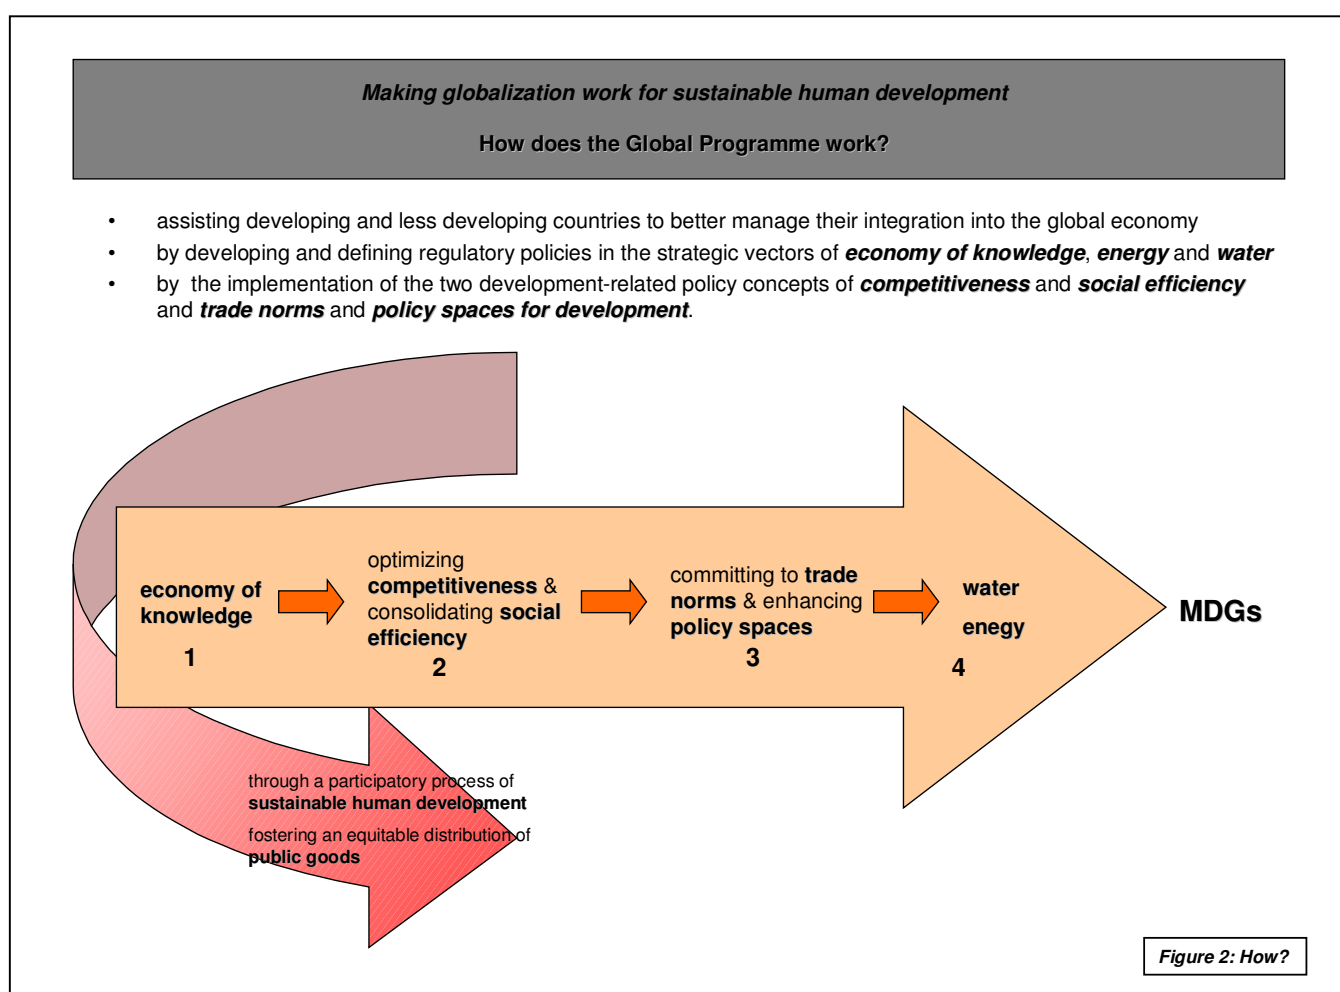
*Making globalization work for sustainable human development*

How does the Global Programme work?

- assisting developing and less developing countries to better manage their integration into the global economy
- by developing and defining regulatory policies in the strategic vectors of ***economy of knowledge***, ***energy*** and ***water***
- by the implementation of the two development-related policy concepts of ***competitiveness*** and ***social efficiency*** and ***trade norms*** and ***policy spaces for development***.

**economy of knowledge**
**1**

optimizing **competitiveness** & consolidating **social efficiency**
**2**

committing to **trade norms** & enhancing **policy spaces**
**3**

**water**
**enegy**
**4**

**MDGs**

through a participatory process of **sustainable human development**

fostering an equitable distribution of **public goods**

***Figure 2: How?***